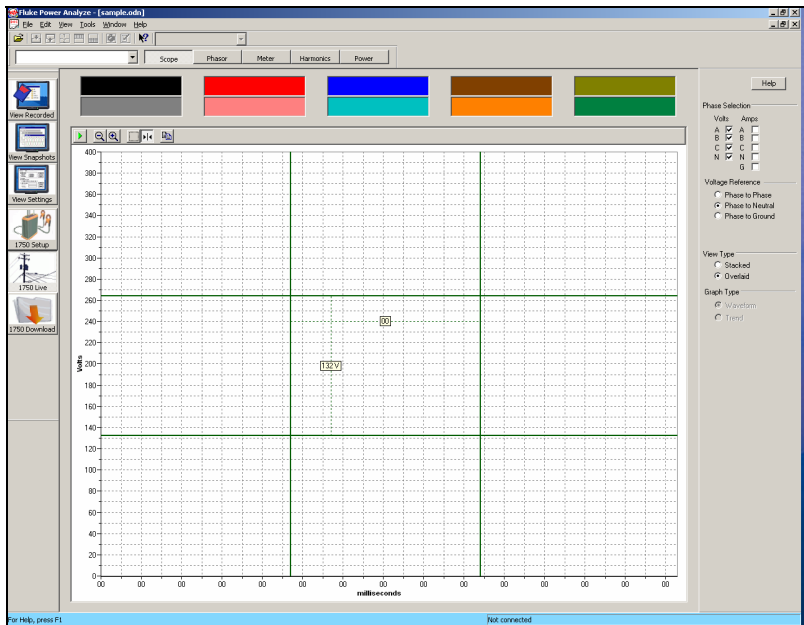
Fluke Power Analyze - [sample.odn]

File Edit View Tools Window Help

Scope Phasor Meter Harmonics Power

View Recorded
View Snapshots
View Settings
1750 Setup
1750 Live
1750 Download

Help

Phase Selection
Volts Amps
A A
B B
C C
N N
G

Voltage Reference
Phase to Phase
Phase to Neutral
Phase to Ground

View Type
Stacked
Overlaid

Graph Type
Waveform
Trend

400
380
360
340
320
300
280
260
240
220
200
180
160
140
120
100
80
60
40
20
0

Volts

00
132 V

00 00 00 00 00 00 00 00 00 00 00 00 00 00 00
milliseconds

For Help, press F1
Not connected